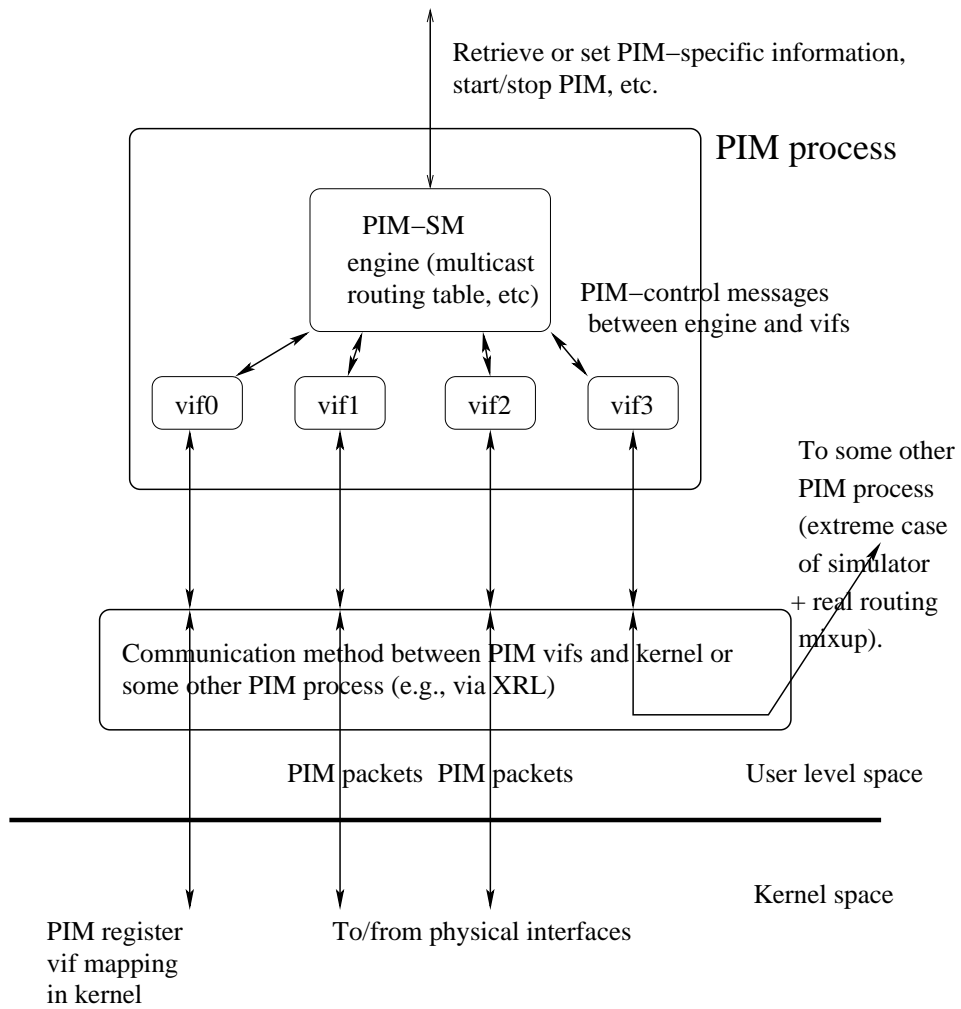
Retrieve or set PIM−specific information, start/stop PIM, etc.

PIM process

PIM−SM engine (multicast routing table, etc)

PIM−control messages between engine and vifs

vif0

vif1

vif2

vif3

To some other PIM process (extreme case of simulator + real routing mixup).

Communication method between PIM vifs and kernel or some other PIM process (e.g., via XRL)

PIM packets

PIM packets

User level space

Kernel space

PIM register vif mapping in kernel

To/from physical interfaces